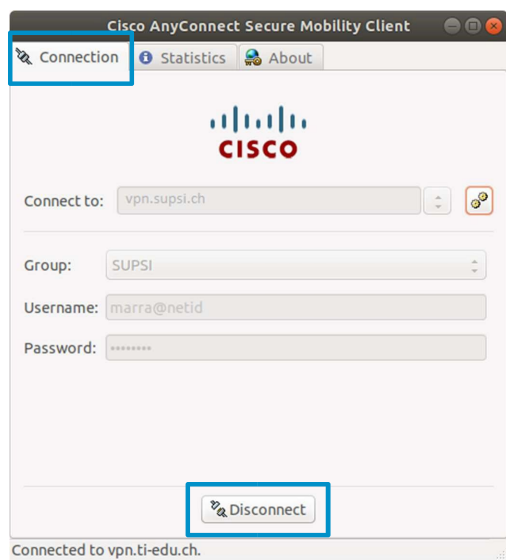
Cisco AnyConnect Secure Mobility Client

Connection | Statistics | About

CISCO

Connect to: vpn.supsi.ch

Group: SUPSI

Username: marra@netid

Password: ••••••••

Disconnect

Connected to vpn.ti-edu.ch.